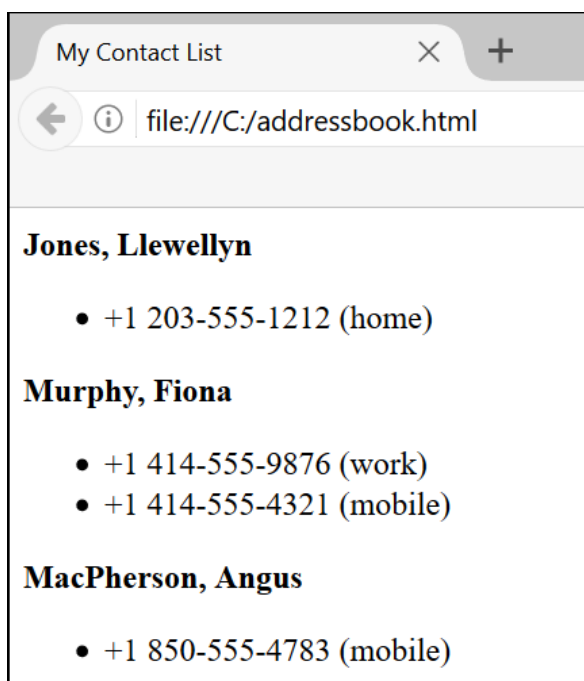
My Contact List ×

+

file:///C:/addressbook.html

**Jones, Llewellyn**

- +1 203-555-1212 (home)

**Murphy, Fiona**

- +1 414-555-9876 (work)
- +1 414-555-4321 (mobile)

**MacPherson, Angus**

- +1 850-555-4783 (mobile)